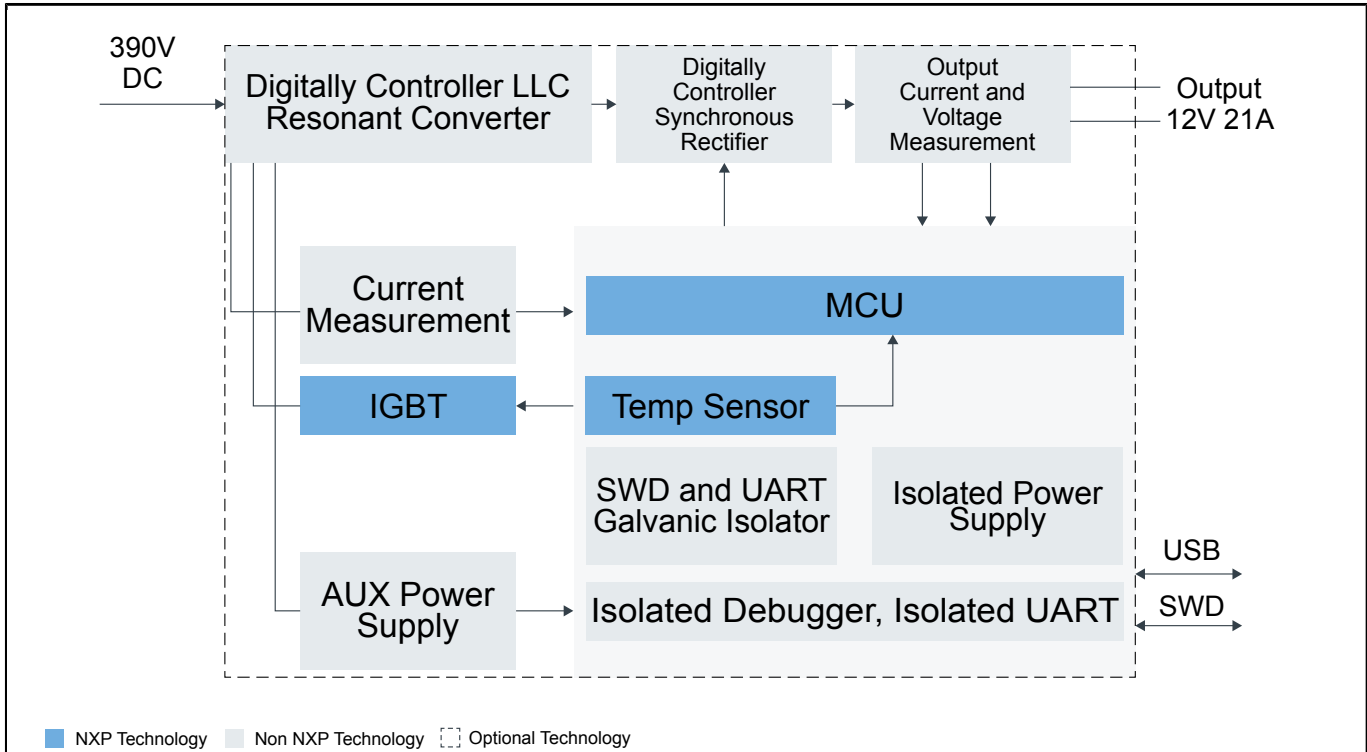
390V DC

Digitally Controller LLC Resonant Converter

Digitally Controller Synchronous Rectifier

Output Current and Voltage Measurement

Output 12V 21A

Current Measurement

MCU

IGBT

Temp Sensor

SWD and UART Galvanic Isolator

Isolated Power Supply

USB

AUX Power Supply

Isolated Debugger, Isolated UART

SWD

NXP Technology Non NXP Technology Optional Technology